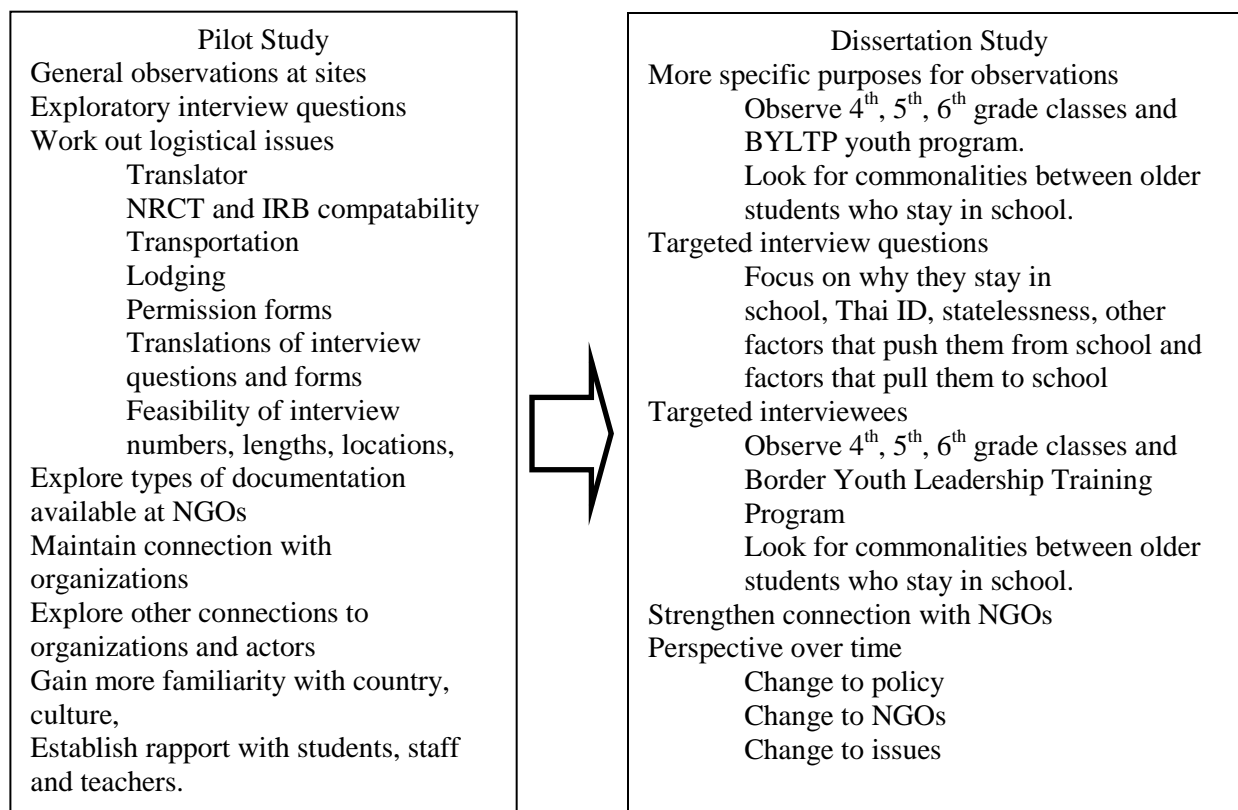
Pilot Study
General observations at sites
Exploratory interview questions
Work out logistical issues
Translator
NRCT and IRB compatability
Transportation
Lodging
Permission forms
Translations of interview questions and forms
Feasibility of interview numbers, lengths, locations,
Explore types of documentation available at NGOs
Maintain connection with organizations
Explore other connections to organizations and actors
Gain more familiarity with country, culture,
Establish rapport with students, staff and teachers.

Dissertation Study
More specific purposes for observations
Observe $4^{th}$, $5^{th}$, $6^{th}$ grade classes and BYLTP youth program.
Look for commonalities between older students who stay in school.
Targeted interview questions
Focus on why they stay in school, Thai ID, statelessness, other factors that push them from school and factors that pull them to school
Targeted interviewees
Observe $4^{th}$, $5^{th}$, $6^{th}$ grade classes and Border Youth Leadership Training Program
Look for commonalities between older students who stay in school.
Strengthen connection with NGOs
Perspective over time
Change to policy
Change to NGOs
Change to issues